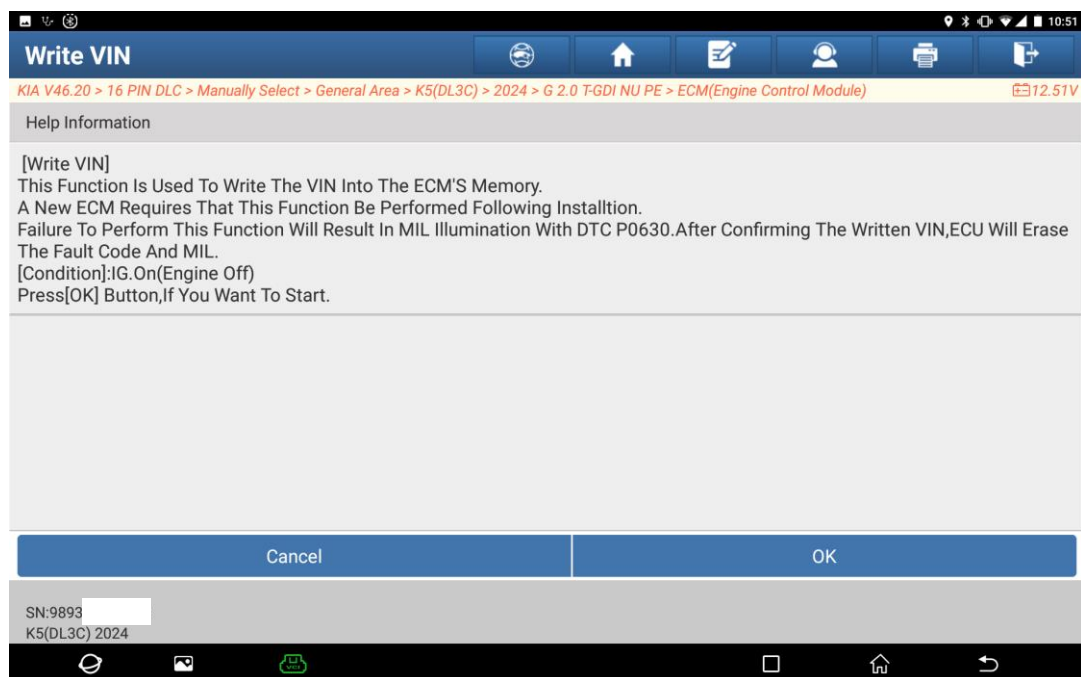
10:51

Write VIN

KIA V46.20 > 16 PIN DLC > Manually Select > General Area > K5(DL3C) > 2024 > G 2.0 T-GDI NU PE > ECM(Engine Control Module)

12.51V

Help Information

[Write VIN]
This Function Is Used To Write The VIN Into The ECM'S Memory.
A New ECM Requires That This Function Be Performed Following Installtion.
Failure To Perform This Function Will Result In MIL Illumination With DTC P0630.After Confirming The Written VIN,ECU Will Erase The Fault Code And MIL.
[Condition]:IG.On(Engine Off)
Press[OK] Button,If You Want To Start.

Cancel

OK

SN:9893
K5(DL3C) 2024

VCI